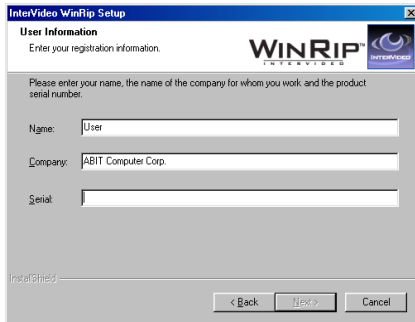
InterVideo WinRip Setup
User Information
Enter your registration information.
WINRIP™ INTERVIDEO
INTERVIDEO

Please enter your name, the name of the company for whom you work and the product serial number.

Name: User
Company: ABIT Computer Corp.
Serial:

InstallShield
< Back
Next >
Cancel